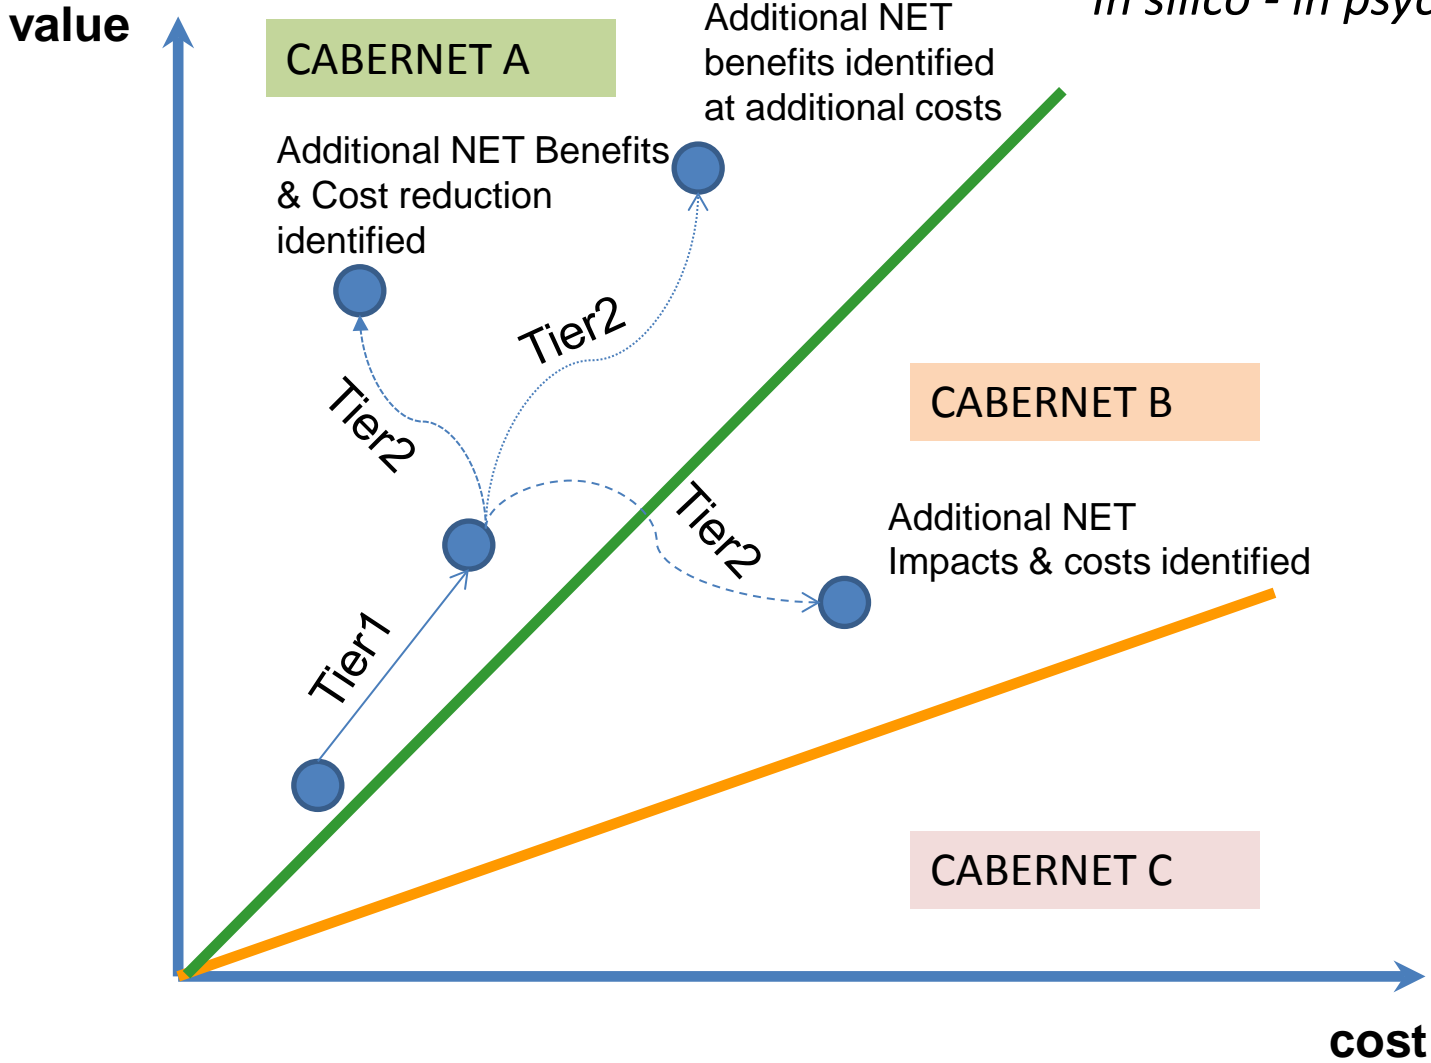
value

CABERNET A

Additional NET benefits identified at additional costs

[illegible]

Additional NET Benefits & Cost reduction identified

Tier2

Tier2

Tier2

CABERNET B

Additional NET Impacts & costs identified

Tier1

CABERNET C

cost